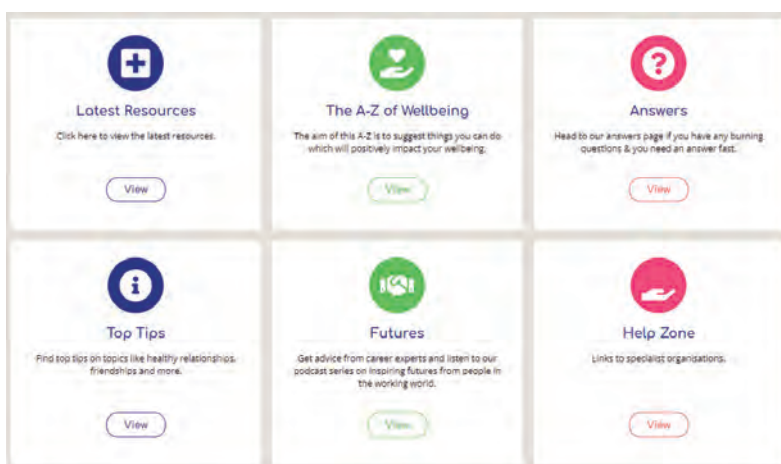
Latest Resources

Click here to view the latest resources.

View

The A-Z of Wellbeing

The aim of this A-Z is to suggest things you can do which will positively impact your wellbeing.

View

Answers

Head to our answers page if you have any burning questions & you need an answer fast.

View

Top Tips

Find top tips on topics like healthy relationships, friendships and more.

View

Futures

Get advice from career experts and listen to our podcast series on inspiring futures from people in the working world.

View

Help Zone

Links to specialist organisations.

View